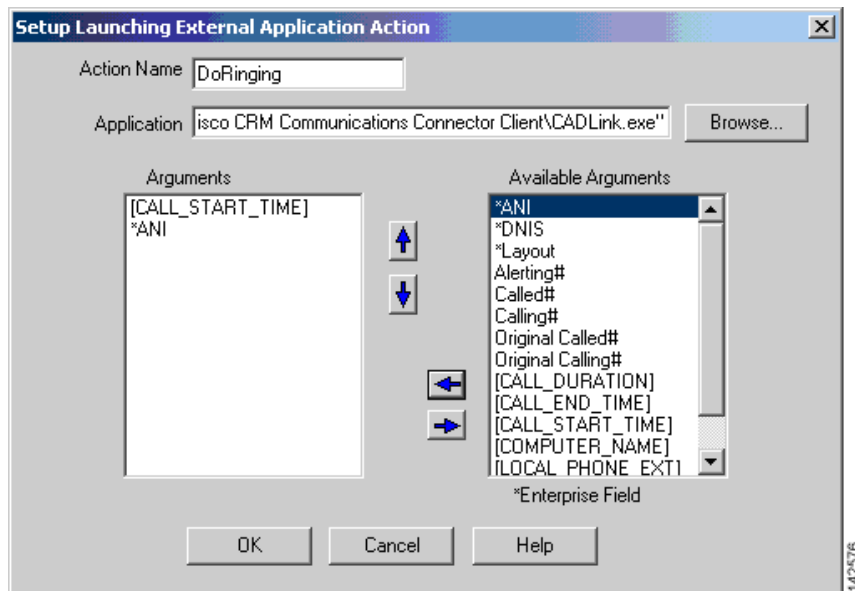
Setup Launching External Application Action

Action Name DoRinging

Application isco CRM Communications Connector Client\CADLink.exe" Browse...

Arguments
[CALL_START_TIME]
*ANI

Available Arguments
*ANI
*DNIS
*Layout
Alerting#
Called#
Calling#
Original Called#
Original Calling#
[CALL_DURATION]
[CALL_END_TIME]
[CALL_START_TIME]
[COMPUTER_NAME]
[LOCAL_PHONE_EXT]

*Enterprise Field

OK Cancel Help

142576